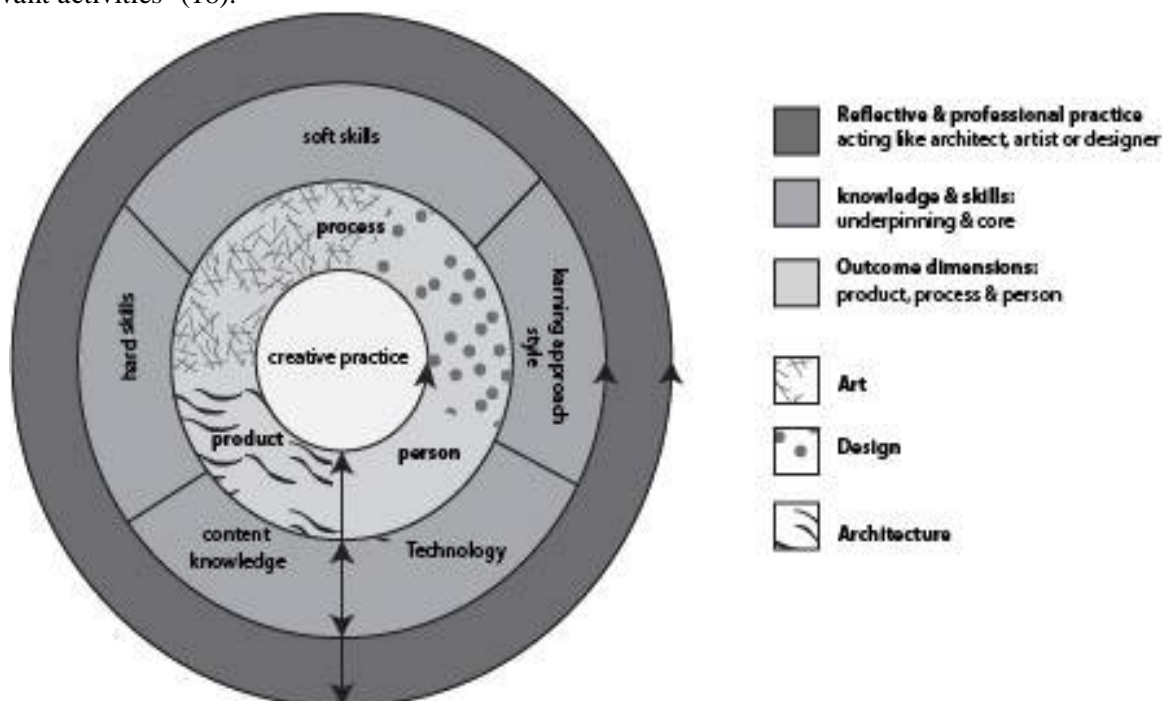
vant activities" (18).

soft skills

process

hard skills

larning approach style

creative practice

product

person

content knowledge

Technology

Reflective & professional practice
acting like architect, artist or designer

knowledge & skills:
underpinning & core

Outcome dimensions:
product, process & person

Art

Design

Architecture